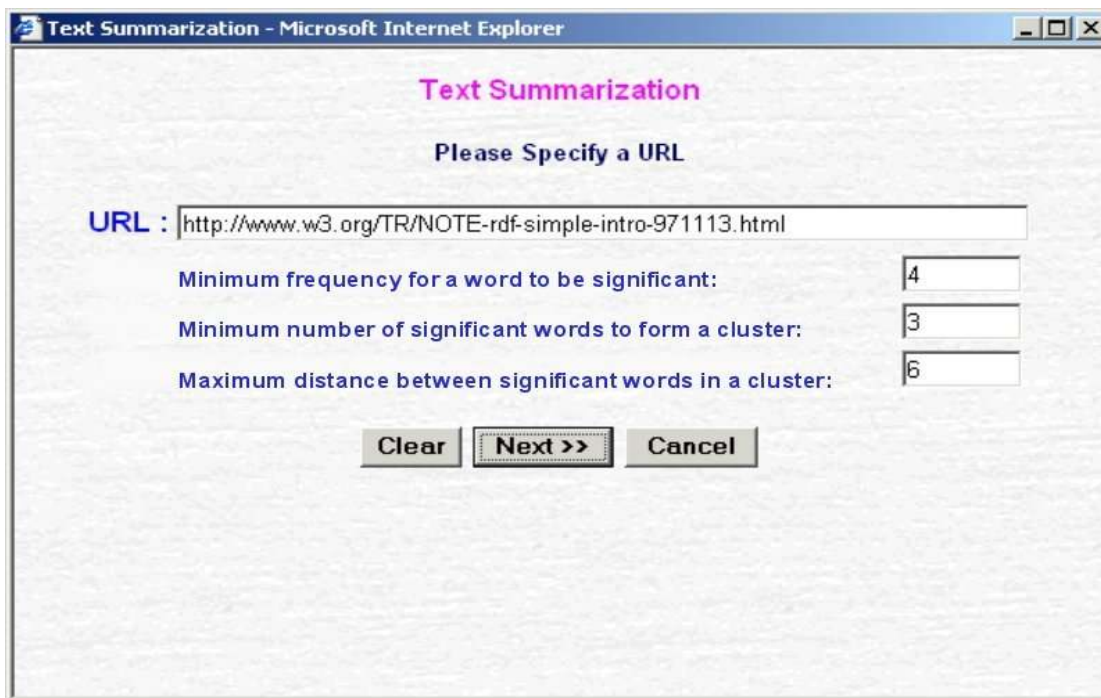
Text Summarization - Microsoft Internet Explorer

Text Summarization

Please Specify a URL

URL : http://www.w3.org/TR/NOTE-rdf-simple-intro-971113.html

Minimum frequency for a word to be significant: 4

Minimum number of significant words to form a cluster: 3

Maximum distance between significant words in a cluster: 6

Clear | Next >> | Cancel